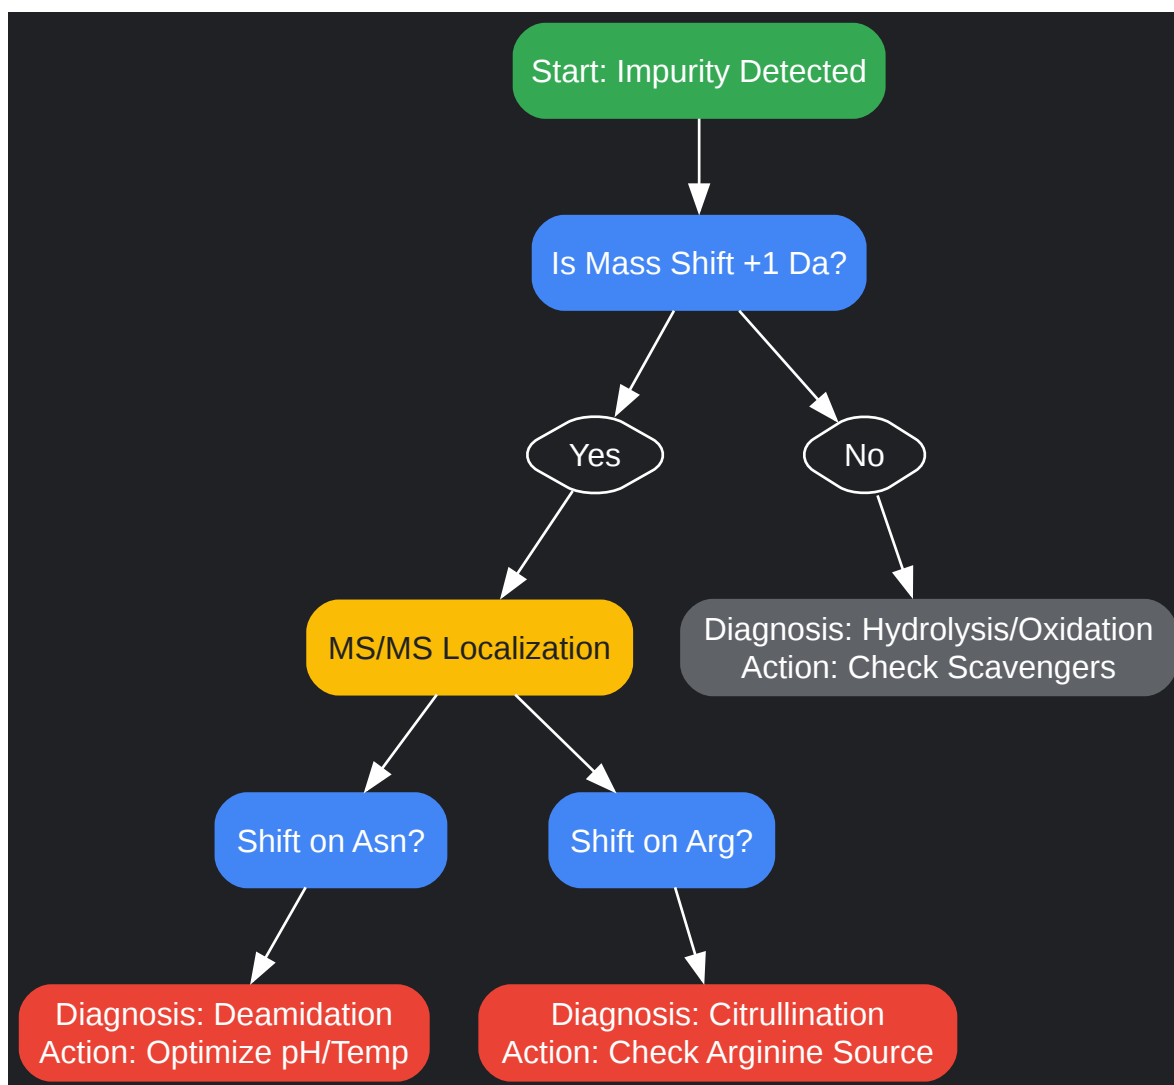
Start: Impurity Detected

Is Mass Shift +1 Da?

Yes

No

MS/MS Localization

Diagnosis: Hydrolysis/Oxidation
Action: Check Scavengers

Shift on Asn?

Shift on Arg?

Diagnosis: Deamidation
Action: Optimize pH/Temp

Diagnosis: Citrullination
Action: Check Arginine Source